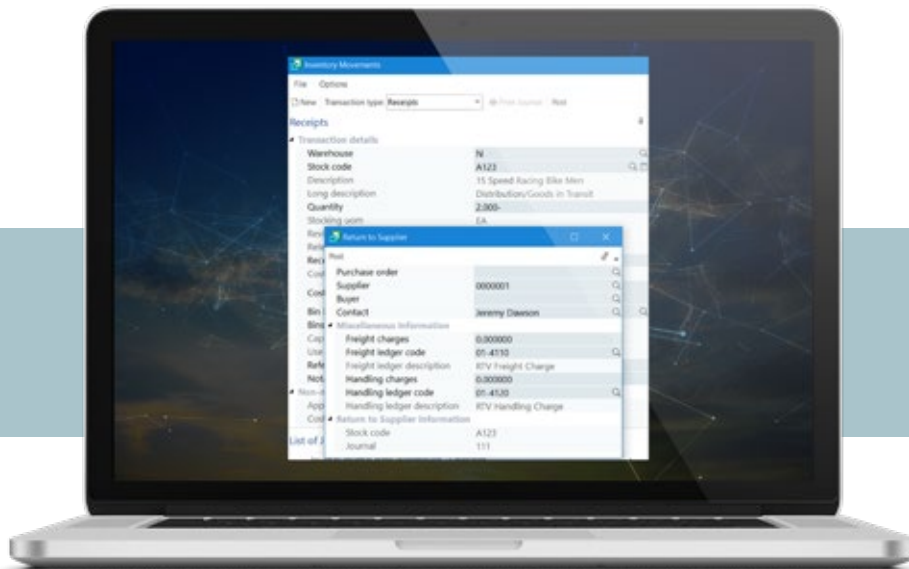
Inventory Movements

File Options

New Transaction type Receipts Print Journal Post

Receipts

Transaction details

Warehouse N

Stock code A123

Description 15 Speed Racing Bike Men

Long description Distribution/Goods in Transit

Quantity 2.000-

Stocking uom EA

Return to Supplier

Post

Purchase order

Supplier 0000001

Buyer

Contact Jeremy Dawson

Miscellaneous Information

Freight charges 0.000000

Freight ledger code 01-4110

Freight ledger description RTV Freight Charge

Handling charges 0.000000

Handling ledger code 01-4120

Handling ledger description RTV Handling Charge

Return to Supplier Information

Stock code A123

Journal 111

List of J